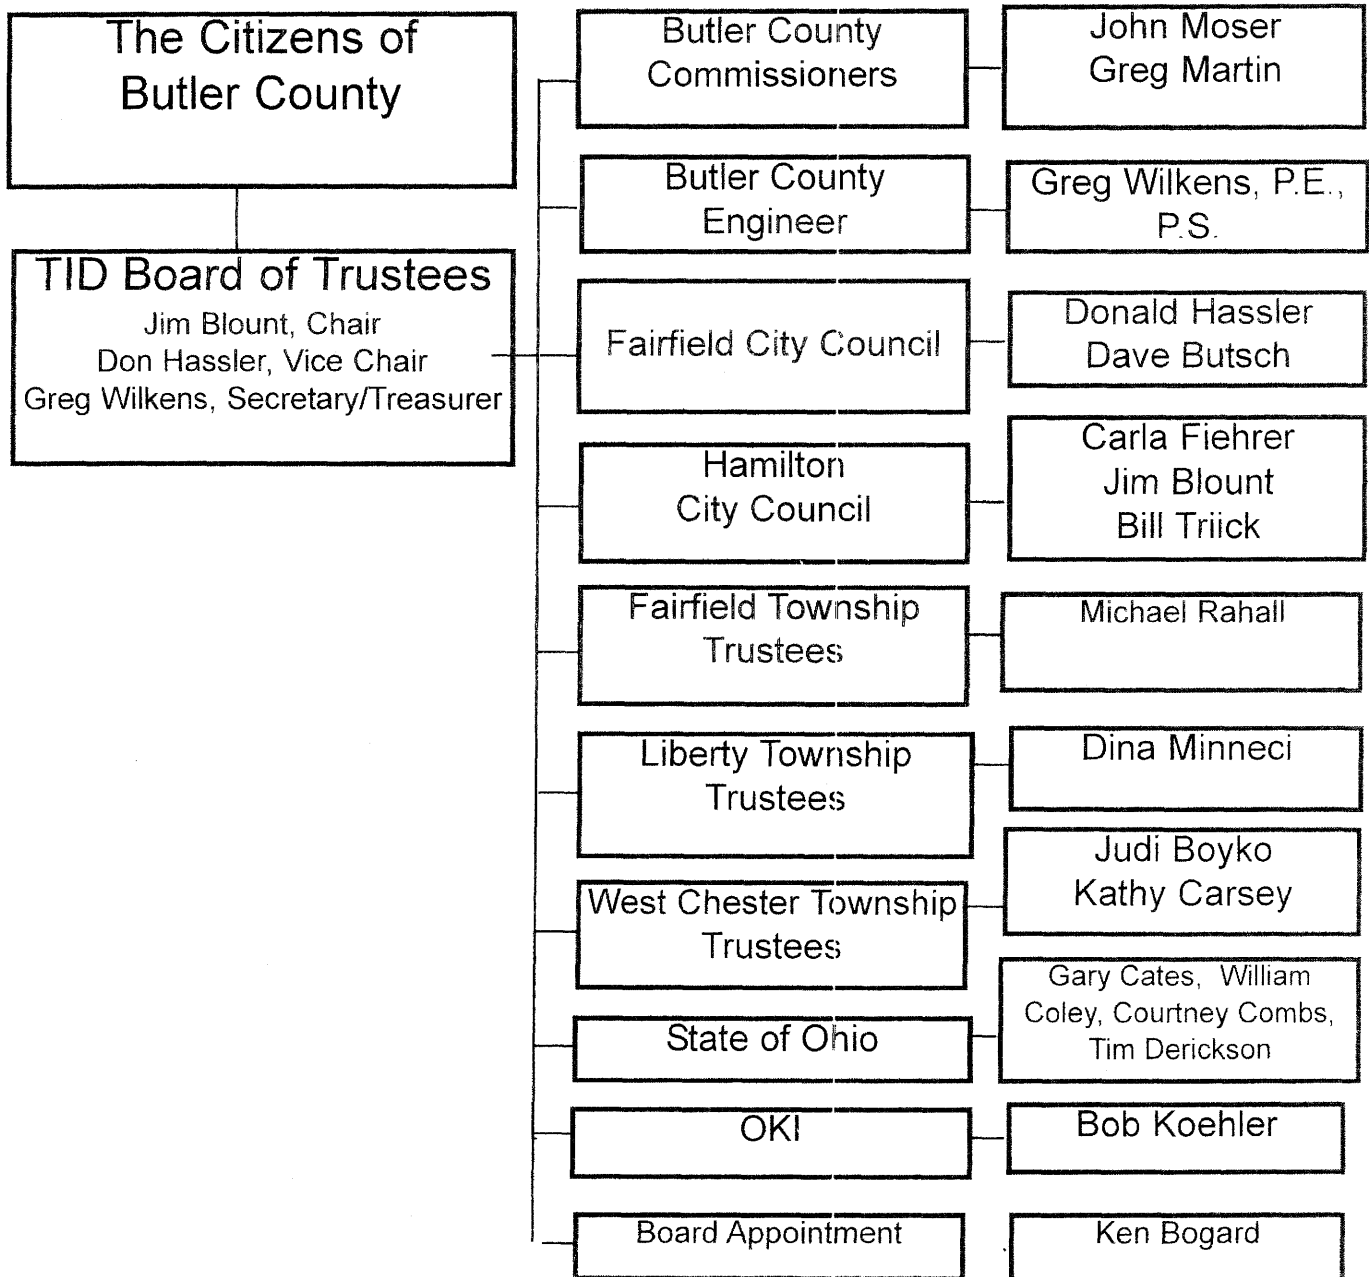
The Citizens of Butler County

TID Board of Trustees
Jim Blount, Chair
Don Hassler, Vice Chair
Greg Wilkens, Secretary/Treasurer

Butler County Commissioners

John Moser
Greg Martin

Butler County Engineer

Greg Wilkens, P.E., P.S.

Fairfield City Council

Donald Hassler
Dave Butsch

Hamilton City Council

Carla Fiehrer
Jim Blount
Bill Triick

Fairfield Township Trustees

Michael Rahall

Liberty Township Trustees

Dina Minneci

West Chester Township Trustees

Judi Boyko
Kathy Carsey

State of Ohio

Gary Cates, William Coley, Courtney Combs, Tim Derickson

OKI

Bob Koehler

Board Appointment

Ken Bogard